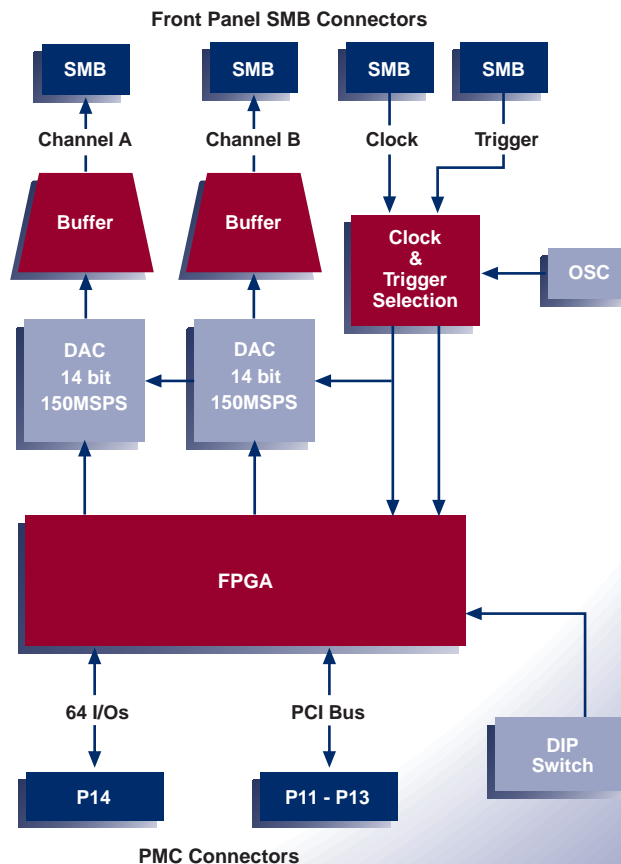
Front Panel SMB Connectors

SMB

SMB

SMB

SMB

Channel A

Channel B

Clock

Trigger

Buffer

Buffer

Clock & Trigger Selection

OSC

DAC 14 bit 150MSPS

DAC 14 bit 150MSPS

FPGA

64 I/Os

PCI Bus

DIP Switch

P14

P11 - P13

PMC Connectors